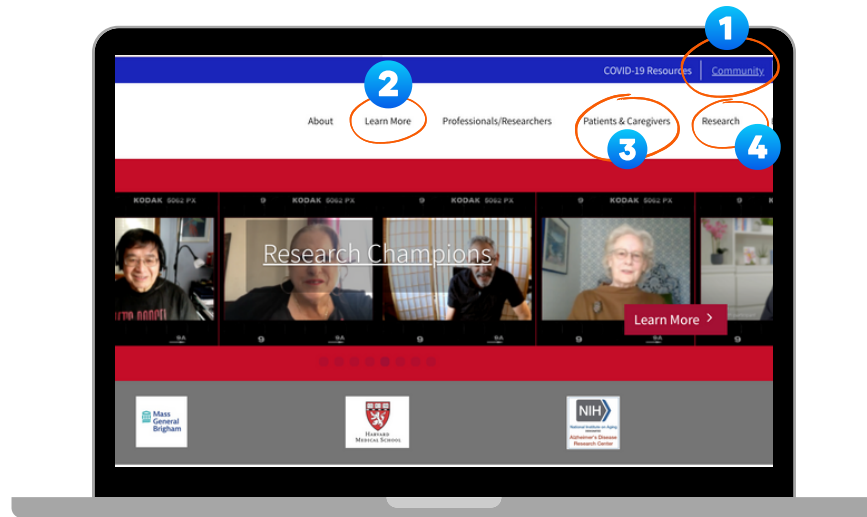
1

COVID-19 Resources | Community

2

About Learn More Professionals/Researchers Patients & Caregivers Research

3

4

KODAK 5062 PX

9

KODAK 5062 PX

9

KODAK 5062 PX

9

KODAK 5062 PX

9

Research Champions

Learn More >

9A

9

9A

9

9A

Mass General Brigham

HARVARD MEDICAL SCHOOL

NIH National Institute on Aging

Alzheimer's Disease Research Center